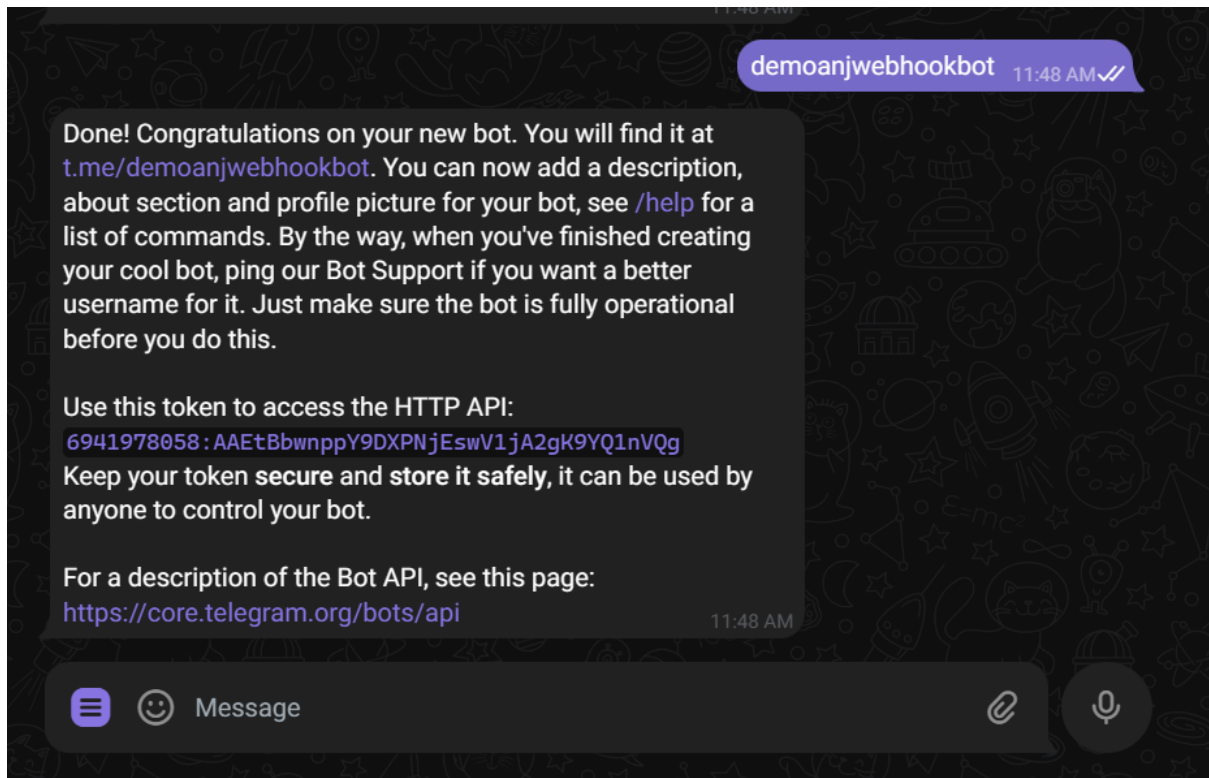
11:48 AM

demoanjwebhookbot 11:48 AM

Done! Congratulations on your new bot. You will find it at t.me/demoanjwebhookbot. You can now add a description, about section and profile picture for your bot, see /help for a list of commands. By the way, when you've finished creating your cool bot, ping our Bot Support if you want a better username for it. Just make sure the bot is fully operational before you do this.

Use this token to access the HTTP API:
6941978058:AAEtBbwnppY9DXPNjEswV1jA2gK9YQ1nVQg
Keep your token **secure** and **store it safely,** it can be used by anyone to control your bot.

For a description of the Bot API, see this page:
https://core.telegram.org/bots/api 11:48 AM

Message